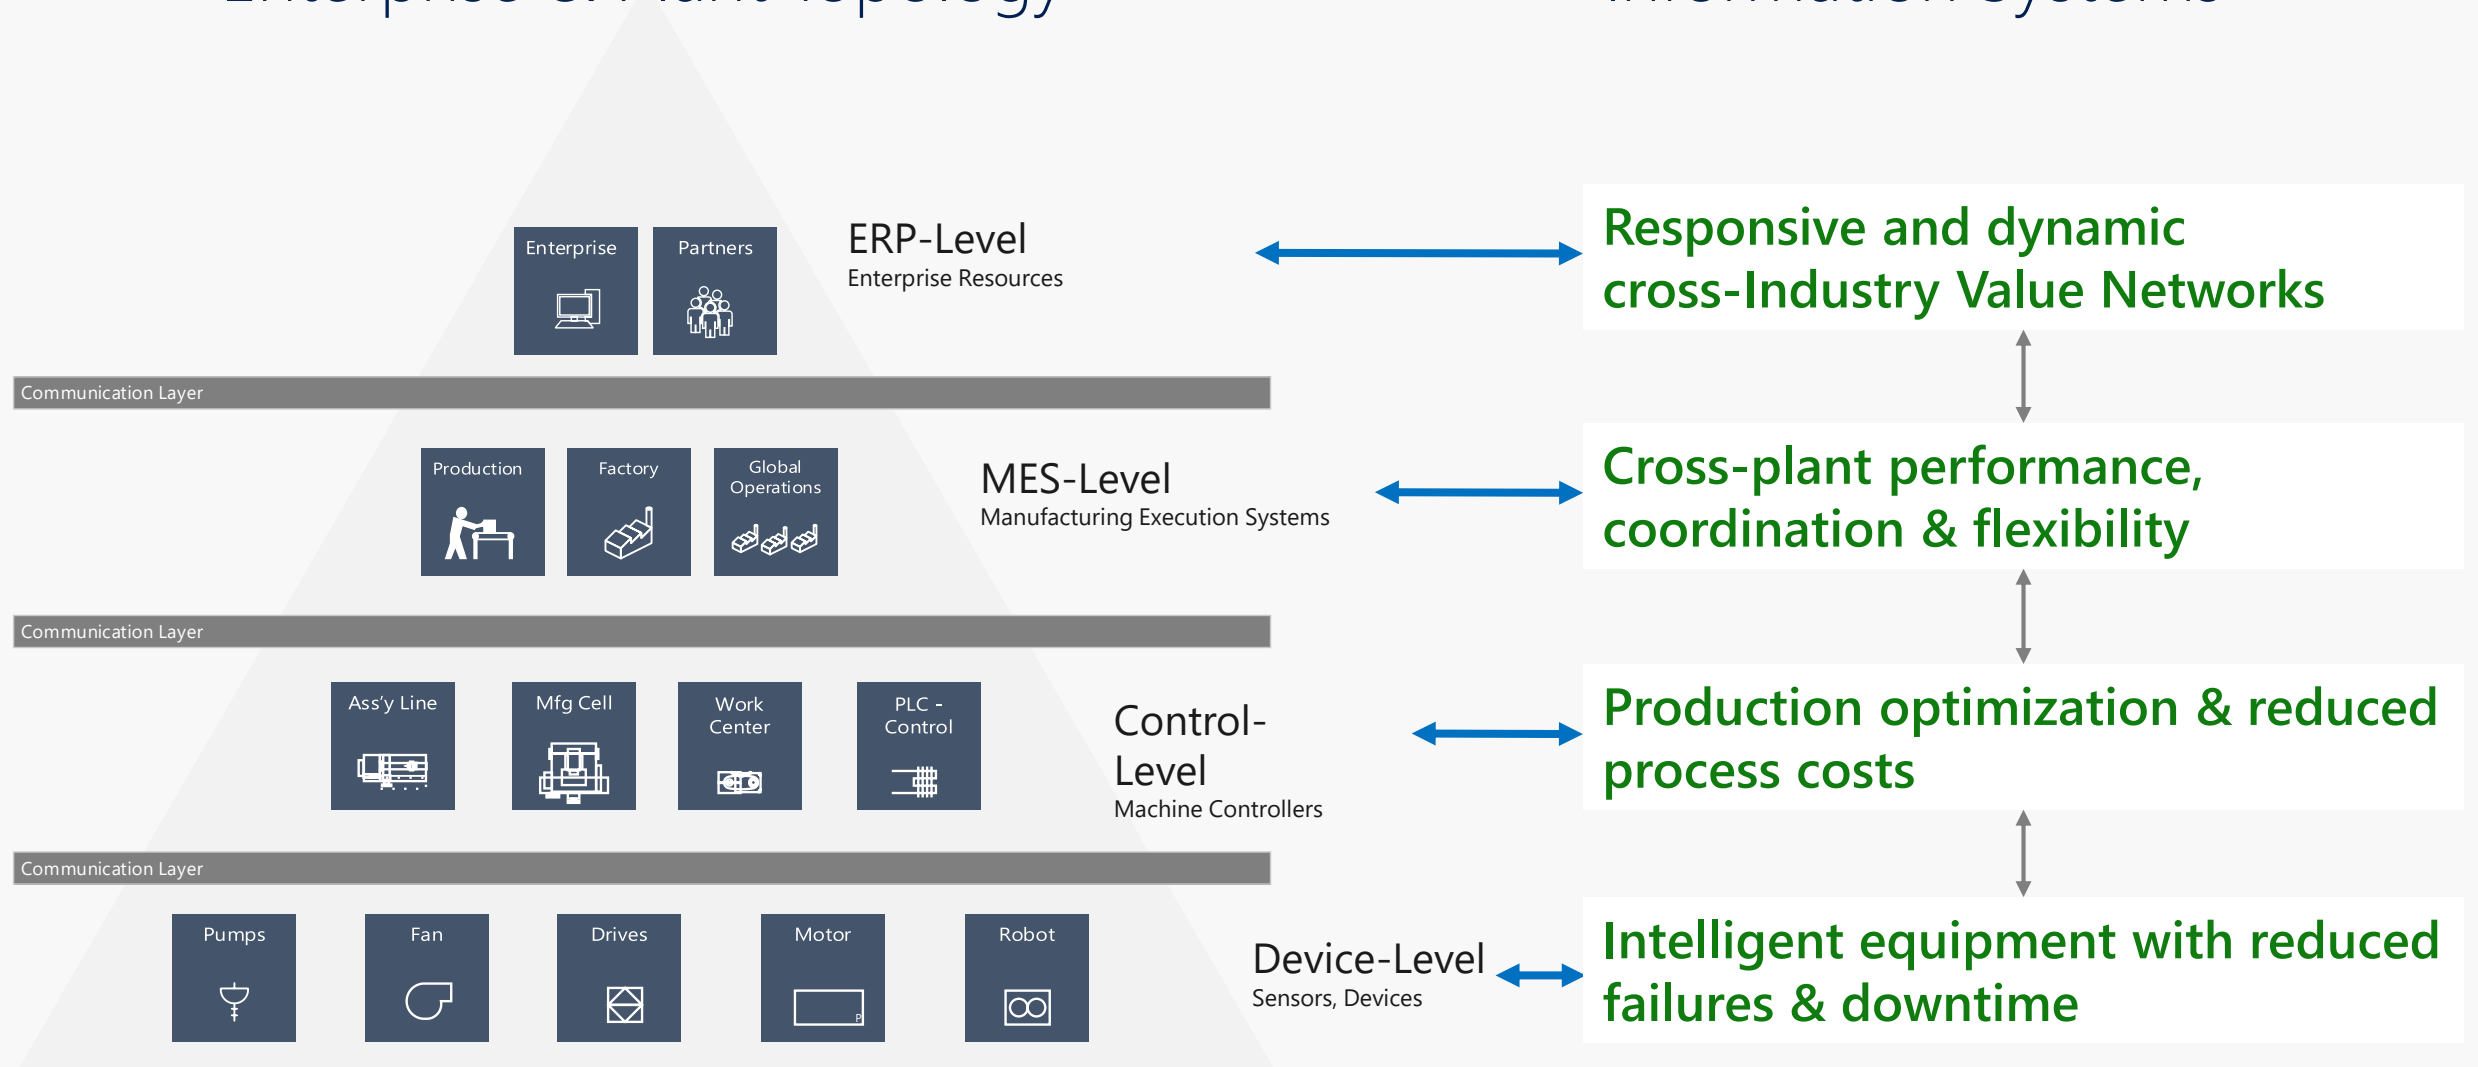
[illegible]

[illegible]

Enterprise

Partners

ERP-Level
Enterprise Resources

Responsive and dynamic cross-Industry Value Networks

Communication Layer

Production

Factory

Global Operations

MES-Level
Manufacturing Execution Systems

Cross-plant performance, coordination & flexibility

Communication Layer

Ass'y Line

Mfg Cell

Work Center

PLC - Control

Control-Level
Machine Controllers

Production optimization & reduced process costs

Communication Layer

Pumps

Fan

Drives

Motor

Robot

Device-Level
Sensors, Devices

Intelligent equipment with reduced failures & downtime